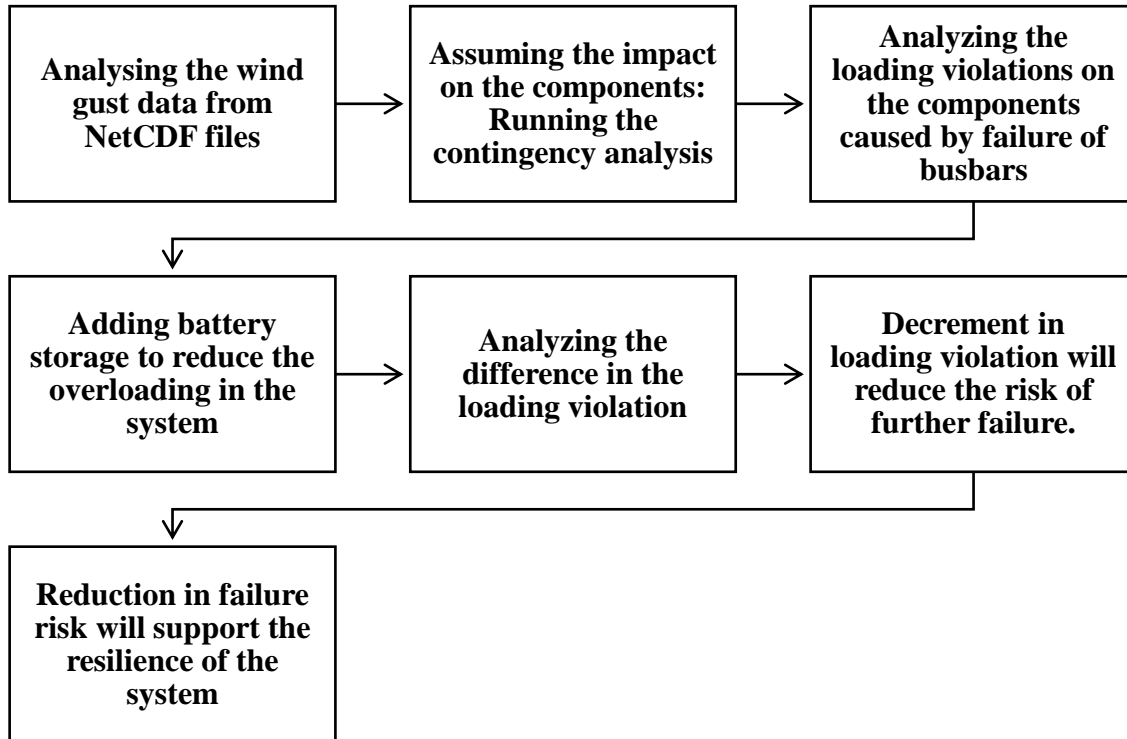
Analysing the wind gust data from NetCDF files

Assuming the impact on the components: Running the contingency analysis

Analyzing the loading violations on the components caused by failure of busbars

Adding battery storage to reduce the overloading in the system

Analyzing the difference in the loading violation

Decrement in loading violation will reduce the risk of further failure.

Reduction in failure risk will support the resilience of the system